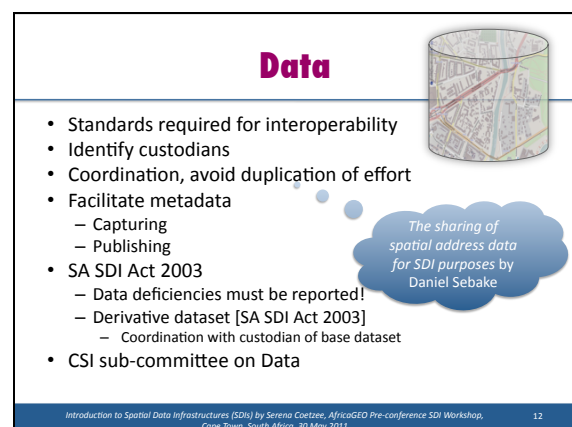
Data

- Standards required for interoperability
- Identify custodians
- Coordination, avoid duplication of effort
- Facilitate metadata
  - Capturing
  - Publishing
- SA SDI Act 2003
  - Data deficiencies must be reported!
  - Derivative dataset [SA SDI Act 2003]
    - Coordination with custodian of base dataset
- CSI sub-committee on Data

*The sharing of spatial address data for SDI purposes* by Daniel Sebake

*Introduction to Spatial Data Infrastructures (SDIs) by Serena Coetzee, AfricaGEO Pre-conference SDI Workshop, Cape Town, South Africa, 30 May 2011*

12